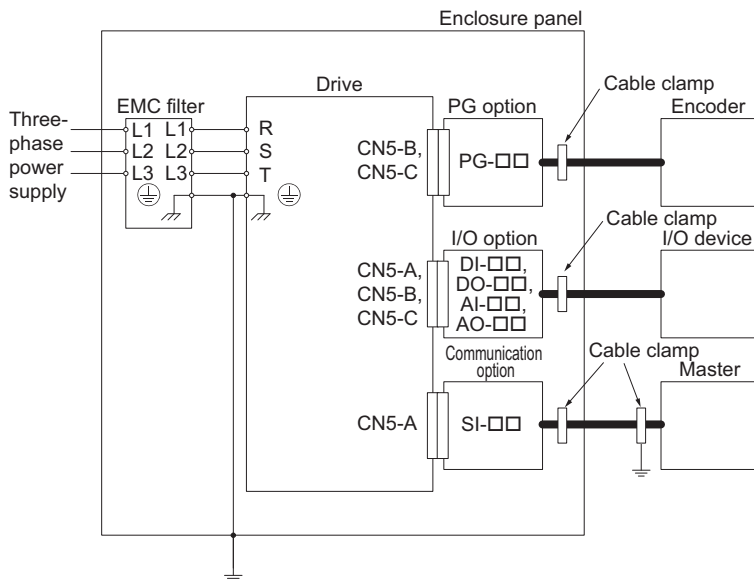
Enclosure panel

Three-phase power supply

EMC filter

L1 L1
L2 L2
L3 L3

Drive

R
S
T

CN5-B, CN5-C

PG option

PG-□□

Cable clamp

Encoder

CN5-A, CN5-B, CN5-C

I/O option

DI-□□, DO-□□, AI-□□, AO-□□

Cable clamp

I/O device

Communication option

CN5-A

SI-□□

Cable clamp

Master